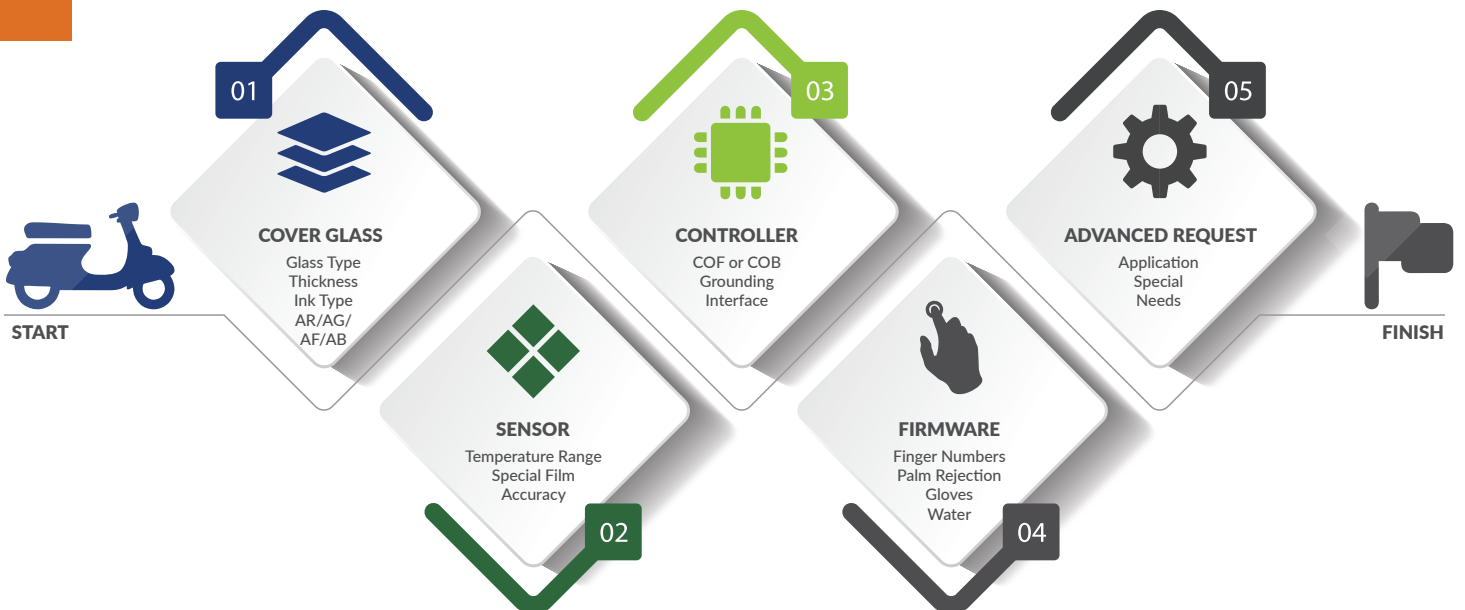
START

01

COVER GLASS
Glass Type
Thickness
Ink Type
AR/AG/
AF/AB

SENSOR
Temperature Range
Special Film
Accuracy

02

03

CONTROLLER
COF or COB
Grounding
Interface

FIRMWARE
Finger Numbers
Palm Rejection
Gloves
Water

04

05

ADVANCED REQUEST
Application
Special
Needs

FINISH